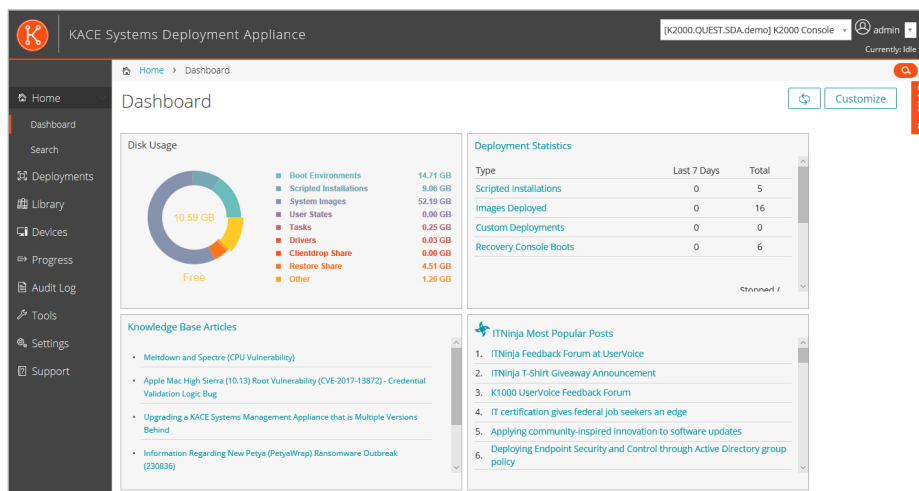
KACE Systems Deployment Appliance

[K2000.QUEST.SDA.demo] K2000 Console

admin

Currently: Idle

Home > Dashboard

Home

Dashboard

Search

Deployments

Library

Devices

Progress

Audit Log

Tools

Settings

Support

Dashboard

Customize

Disk Usage

10.58 GB

Free

| | |
|---|---|
| Boot Environments | 14.71 GB |
| Scripted Installations | 9.06 GB |
| System Images | 52.19 GB |
| User States | 0.00 GB |
| Tasks | 0.25 GB |
| Drivers | 0.03 GB |
| Clientdrop Share | 0.00 GB |
| Restore Share | 4.51 GB |
| Other | 1.26 GB |

Deployment Statistics

| Type | Last 7 Days | Total |
|---|---|---|
| Scripted Installations | 0 | 5 |
| Images Deployed | 0 | 16 |
| Custom Deployments | 0 | 0 |
| Recovery Console Boots | 0 | 6 |

Stopped /

Knowledge Base Articles

- Meltdown and Spectre (CPU Vulnerability)
- Apple Mac High Sierra (10.13) Root Vulnerability (CVE-2017-13872) - Credential Validation Logic Bug
- Upgrading a KACE Systems Management Appliance that is Multiple Versions Behind
- Information Regarding New Petya (PetyaWrap) Ransomware Outbreak (230836)

ITNinja Most Popular Posts

1. ITNinja Feedback Forum at UserVoice
2. ITNinja T-Shirt Giveaway Announcement
3. K1000 UserVoice Feedback Forum
4. IT certification gives federal job seekers an edge
5. Applying community-inspired innovation to software updates
6. Deploying Endpoint Security and Control through Active Directory group policy